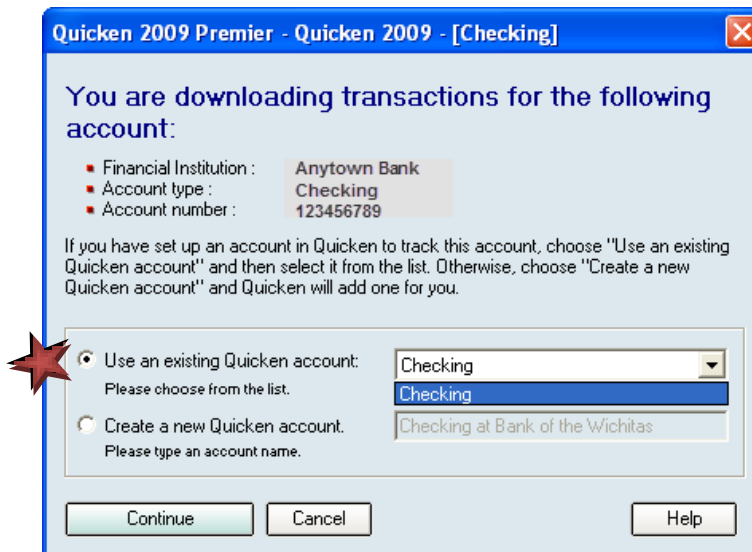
Quicken 2009 Premier - Quicken 2009 - [Checking]

You are downloading transactions for the following account:

- Financial Institution : Anytown Bank
- Account type : Checking
- Account number : 123456789

If you have set up an account in Quicken to track this account, choose "Use an existing Quicken account" and then select it from the list. Otherwise, choose "Create a new Quicken account" and Quicken will add one for you.

Use an existing Quicken account:
Please choose from the list.

Checking

Checking

Create a new Quicken account.
Please type an account name.

Checking at Bank of the Wichitas

Continue

Cancel

Help